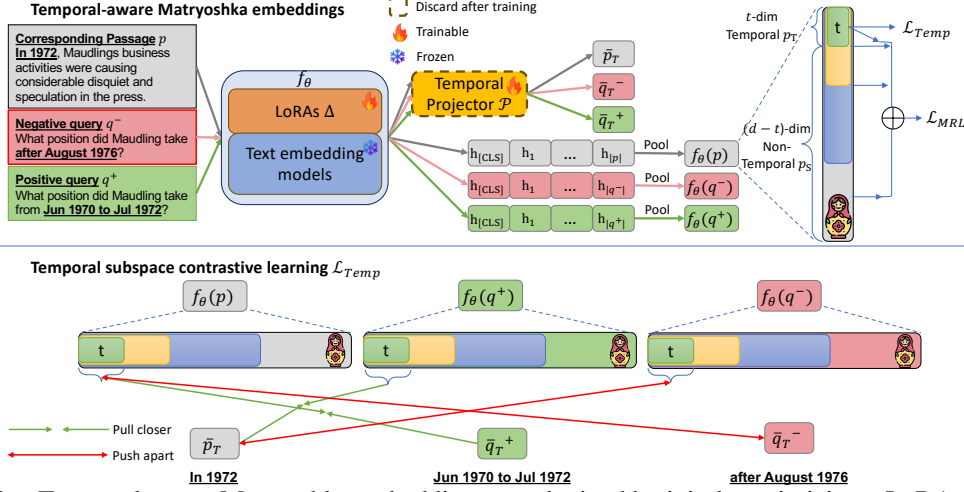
Temporal-aware Matryoshka embeddings

Discard after training

Trainable

Frozen

Corresponding Passage $p$
In 1972, Maudlings business activities were causing considerable disquiet and speculation in the press.

Negative query $q^-$
What position did Maudling take after August 1976?

Positive query $q^+$
What position did Maudling take from Jun 1970 to Jul 1972?

$f_\theta$

LoRAs Δ

Text embedding models

Temporal Projector $\mathcal{P}$

$\bar{p}_T$

$\bar{q}_T^{\ -}$

$\bar{q}_T^{\ +}$

$h_{[CLS]}$ | $h_1$ | ... | $h_{|p|}$

Pool

$f_\theta(p)$

$h_{[CLS]}$ | $h_1$ | ... | $h_{|q^-|}$

Pool

$f_\theta(q^-)$

$h_{[CLS]}$ | $h_1$ | ... | $h_{|q^+|}$

Pool

$f_\theta(q^+)$

$t$-dim Temporal $p_T$

t

$\mathcal{L}_{Temp}$

$(d-t)$-dim Non-Temporal $p_S$

$\mathcal{L}_{MRL}$

Temporal subspace contrastive learning $\mathcal{L}_{Temp}$

$f_\theta(p)$

$f_\theta(q^+)$

$f_\theta(q^-)$

t

t

t

Pull closer

Push apart

$\bar{p}_T$

$\bar{q}_T^{\ +}$

$\bar{q}_T^{\ -}$

In 1972

Jun 1970 to Jul 1972

after August 1976